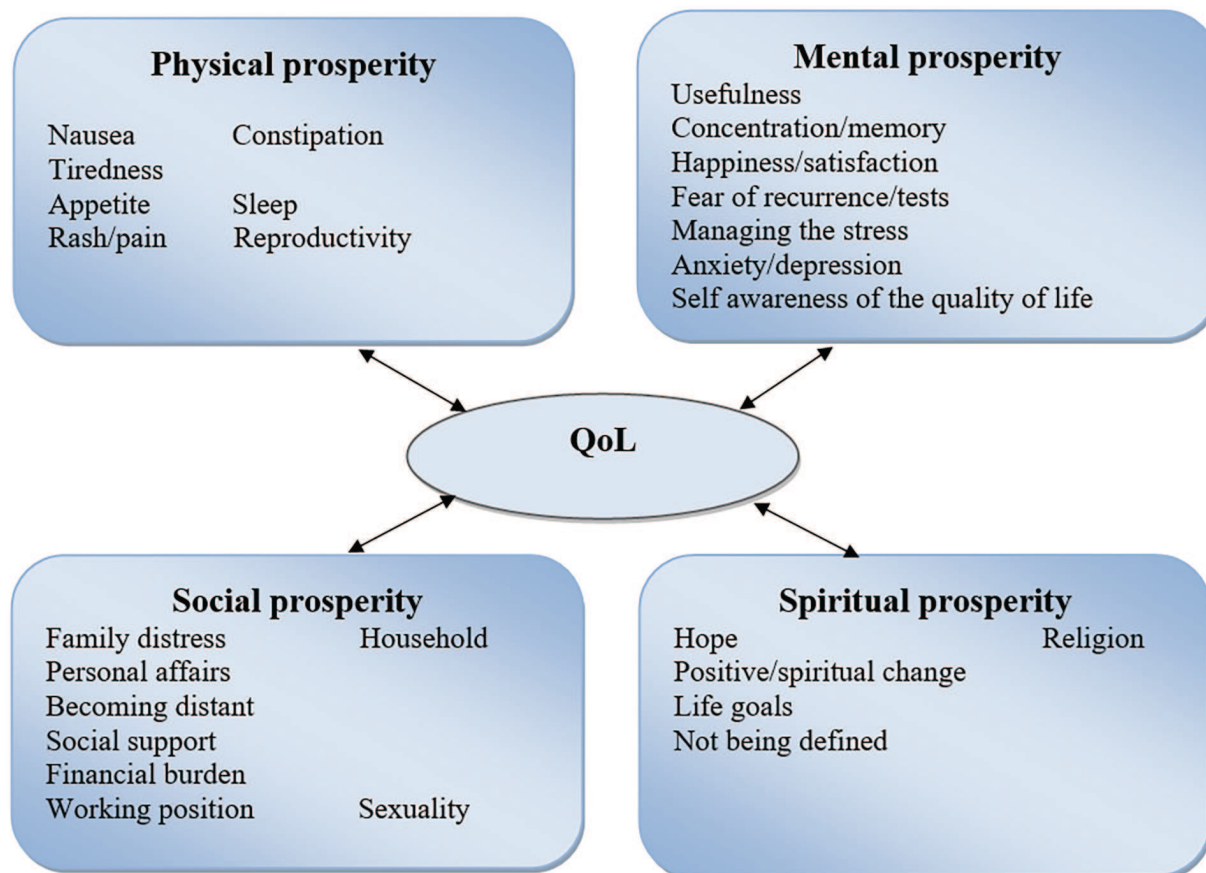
Physical prosperity

Nausea
Constipation
Tiredness
Appetite
Sleep
Rash/pain
Reproductivity

Mental prosperity

Usefulness
Concentration/memory
Happiness/satisfaction
Fear of recurrence/tests
Managing the stress
Anxiety/depression
Self awareness of the quality of life

QoL

Social prosperity

Family distress
Household
Personal affairs
Becoming distant
Social support
Financial burden
Working position
Sexuality

Spiritual prosperity

Hope
Religion
Positive/spiritual change
Life goals
Not being defined